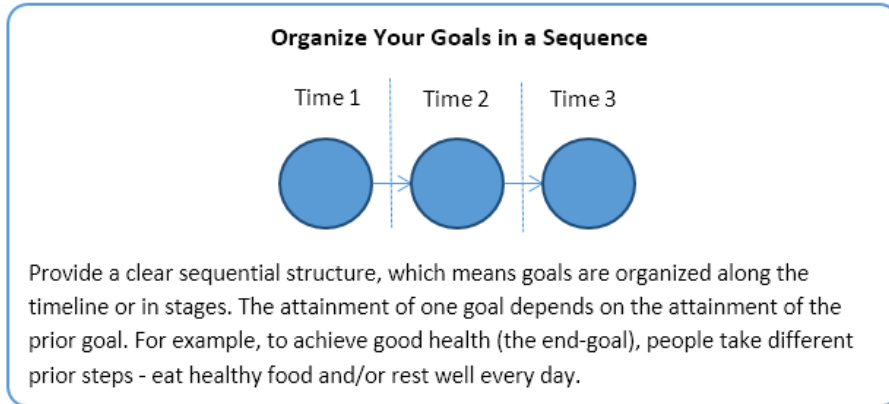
Organize Your Goals in a Sequence

Time 1
Time 2
Time 3

Provide a clear sequential structure, which means goals are organized along the timeline or in stages. The attainment of one goal depends on the attainment of the prior goal. For example, to achieve good health (the end-goal), people take different prior steps - eat healthy food and/or rest well every day.